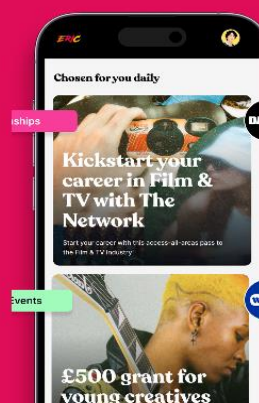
ERIC

Chosen for you daily

ships

Kickstart your career in Film & TV with The Network

Start your career with this access-all-areas pass to the Film & TV Industry

Events

£500 grant for young creatives